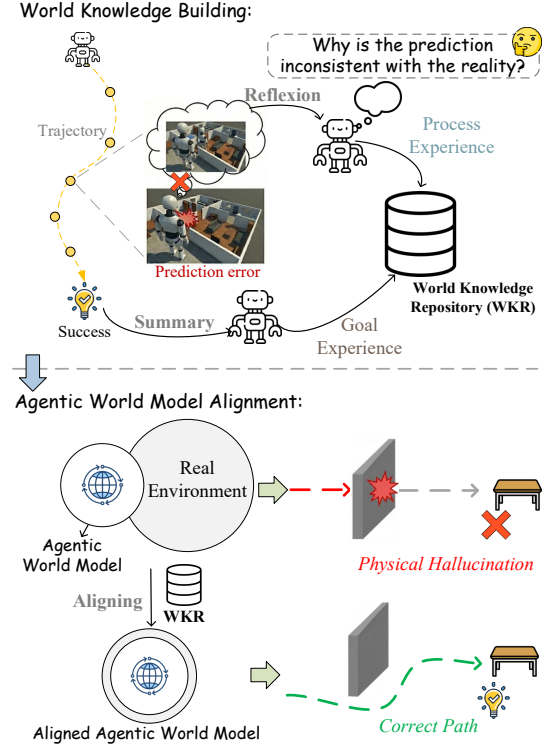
World Knowledge Building:

Why is the prediction inconsistent with the reality?

Trajectory

Reflexion

Process Experience

Prediction error

World Knowledge Repository (WKR)

Success

Summary

Goal Experience

Agentic World Model Alignment:

Real Environment

Agentic World Model

Physical Hallucination

Aligning

WKR

Aligned Agentic World Model

Correct Path